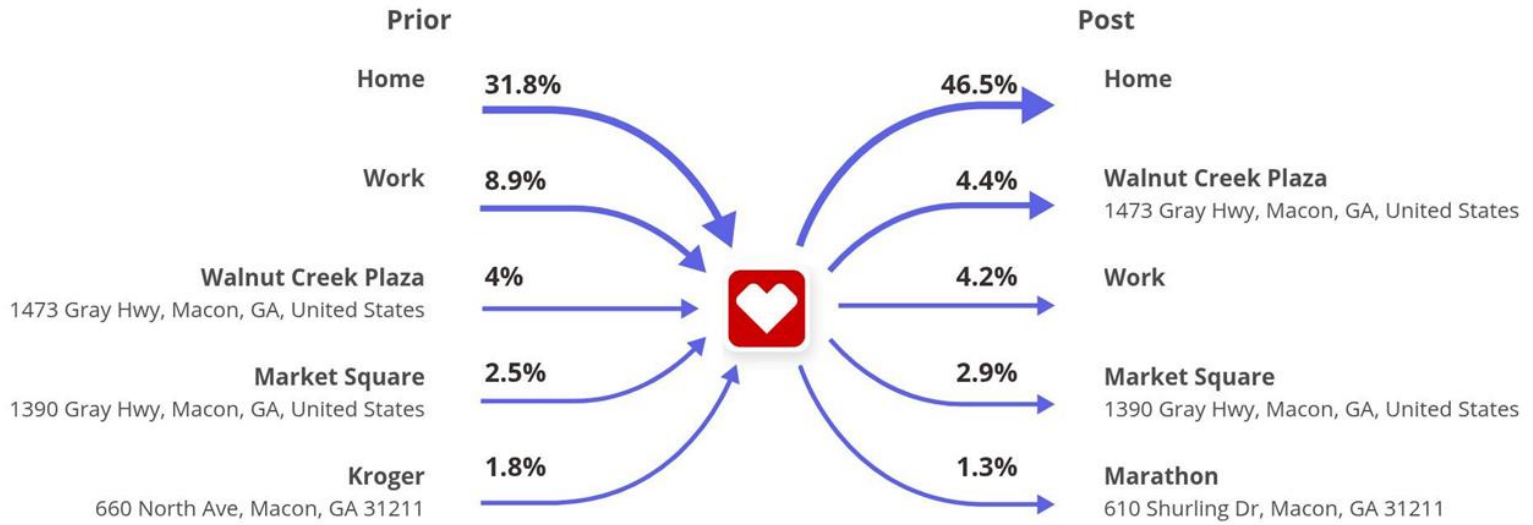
Prior

Home
31.8%

Work
8.9%

Walnut Creek Plaza
1473 Gray Hwy, Macon, GA, United States
4%

Market Square
1390 Gray Hwy, Macon, GA, United States
2.5%

Kroger
660 North Ave, Macon, GA 31211
1.8%

Post

46.5%
Home

4.4%
Walnut Creek Plaza
1473 Gray Hwy, Macon, GA, United States

4.2%
Work

2.9%
Market Square
1390 Gray Hwy, Macon, GA, United States

1.3%
Marathon
610 Shurling Dr, Macon, GA 31211